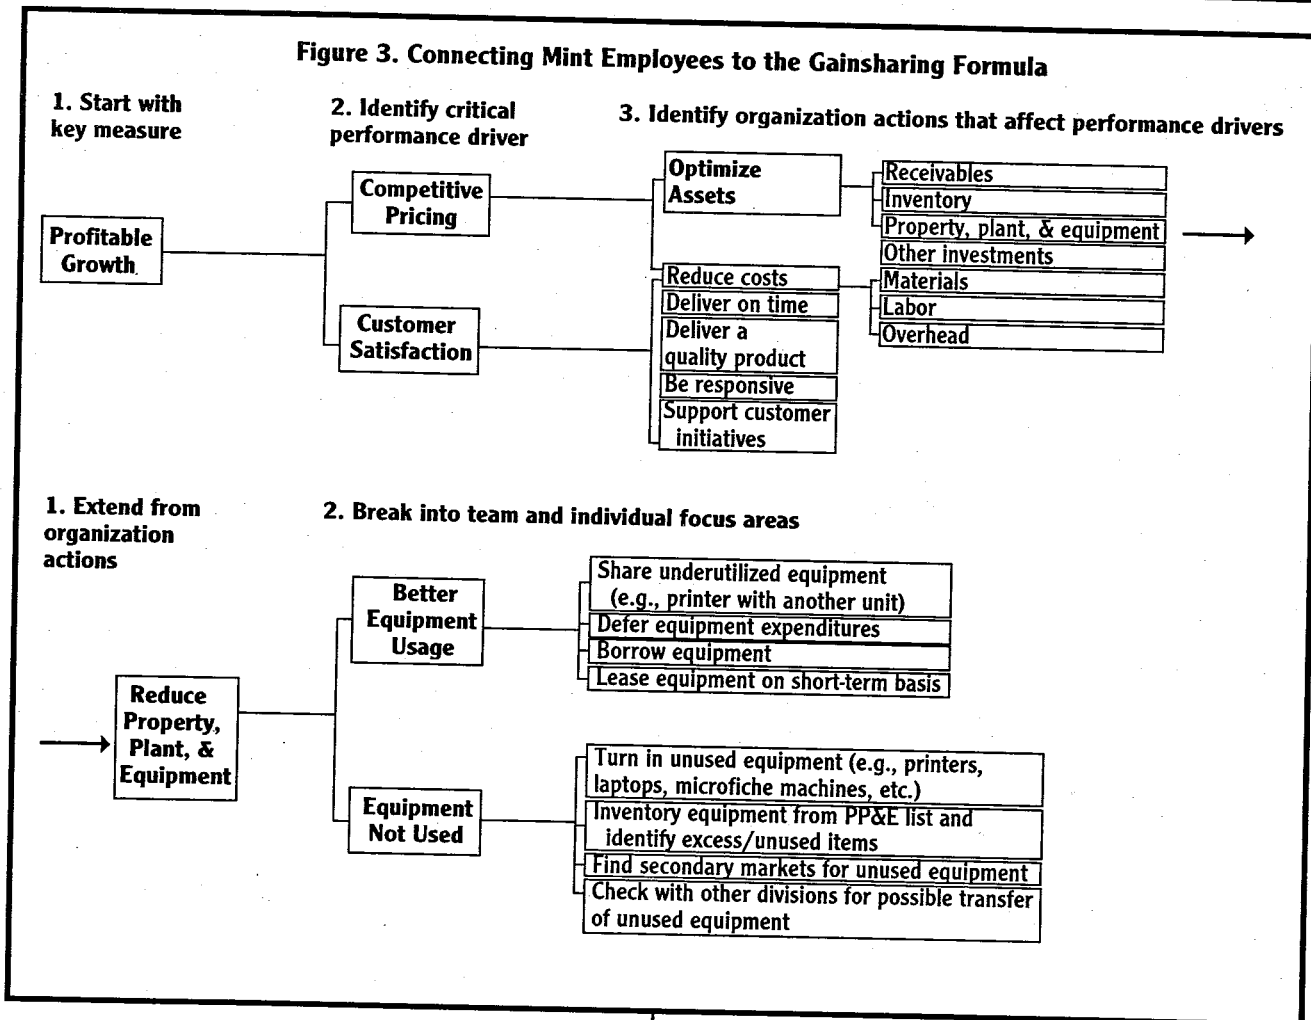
Figure 3. Connecting Mint Employees to the Gainsharing Formula

1. Start with key measure

2. Identify critical performance driver

3. Identify organization actions that affect performance drivers

Profitable Growth

Competitive Pricing

Customer Satisfaction

Optimize Assets

Receivables
Inventory
Property, plant, & equipment
Other investments

Reduce costs

Materials
Labor
Overhead

Deliver on time
Deliver a quality product
Be responsive
Support customer initiatives

1. Extend from organization actions

2. Break into team and individual focus areas

Reduce Property, Plant, & Equipment

Better Equipment Usage

Share underutilized equipment (e.g., printer with another unit)
Defer equipment expenditures
Borrow equipment
Lease equipment on short-term basis

Equipment Not Used

Turn in unused equipment (e.g., printers, laptops, microfiche machines, etc.)
Inventory equipment from PP&E list and identify excess/unused items
Find secondary markets for unused equipment
Check with other divisions for possible transfer of unused equipment